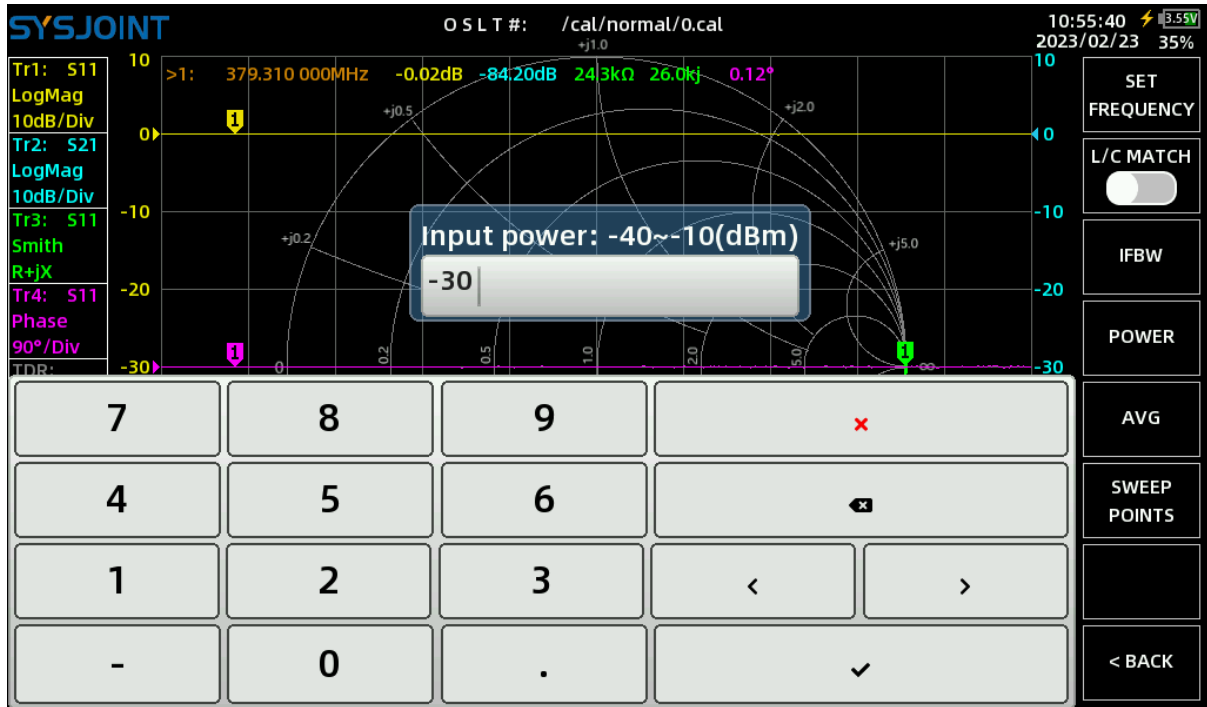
SYSJOINT

O S L T #: /cal/normal/0.cal

10:55:40 3.55V
2023/02/23 35%

Tr1: S11
LogMag
10dB/Div
Tr2: S21
LogMag
10dB/Div
Tr3: S11
Smith
R+jX
Tr4: S11
Phase
90°/Div
TDR:

10
0
-10
-20
-30

>1: 379.310 000MHz -0.02dB -84.20dB 24.3kΩ 26.0kj 0.12°

+j1.0
+j0.5
+j2.0
+j0.2
+j5.0
0
0.2
0.5
1.0
2.0
5.0
∞

10
0
-10
-20
-30

Input power: -40~-10(dBm)

-30

| 7 | 8 | 9 | × |
|---|---|---|---|
| 4 | 5 | 6 | ⌫ |
| 1 | 2 | 3 | ‹ › |
| - | 0 | . | ✓ |

SET FREQUENCY
L/C MATCH
IFBW
POWER
AVG
SWEEP POINTS
< BACK